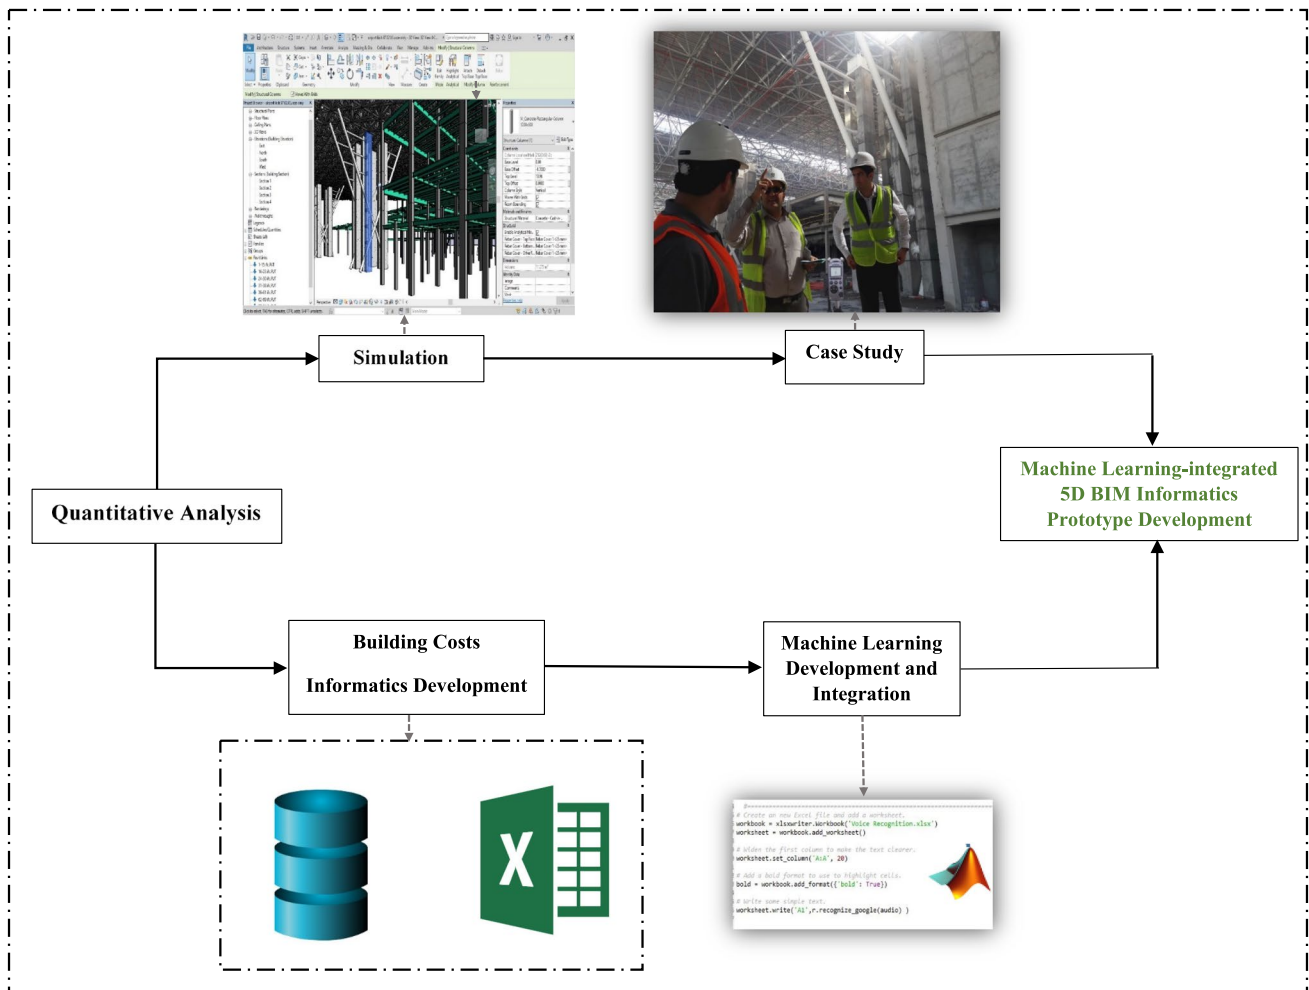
Simulation

Case Study

Machine Learning-integrated 5D BIM Informatics Prototype Development

Quantitative Analysis

Building Costs

Informatics Development

Machine Learning Development and Integration

X

# Create an new Excel file and add a worksheet.
workbook = xlsxwriter.Workbook('Voice Recognition.xlsx')
worksheet = workbook.add_worksheet()

# Widen the first column to make the text clearer.
worksheet.set_column('A:A', 20)

# Add a bold format to use to highlight cells.
bold = workbook.add_format({'bold': True})

# Write some simple text.
worksheet.write('A1',r.recognize_google(audio) )